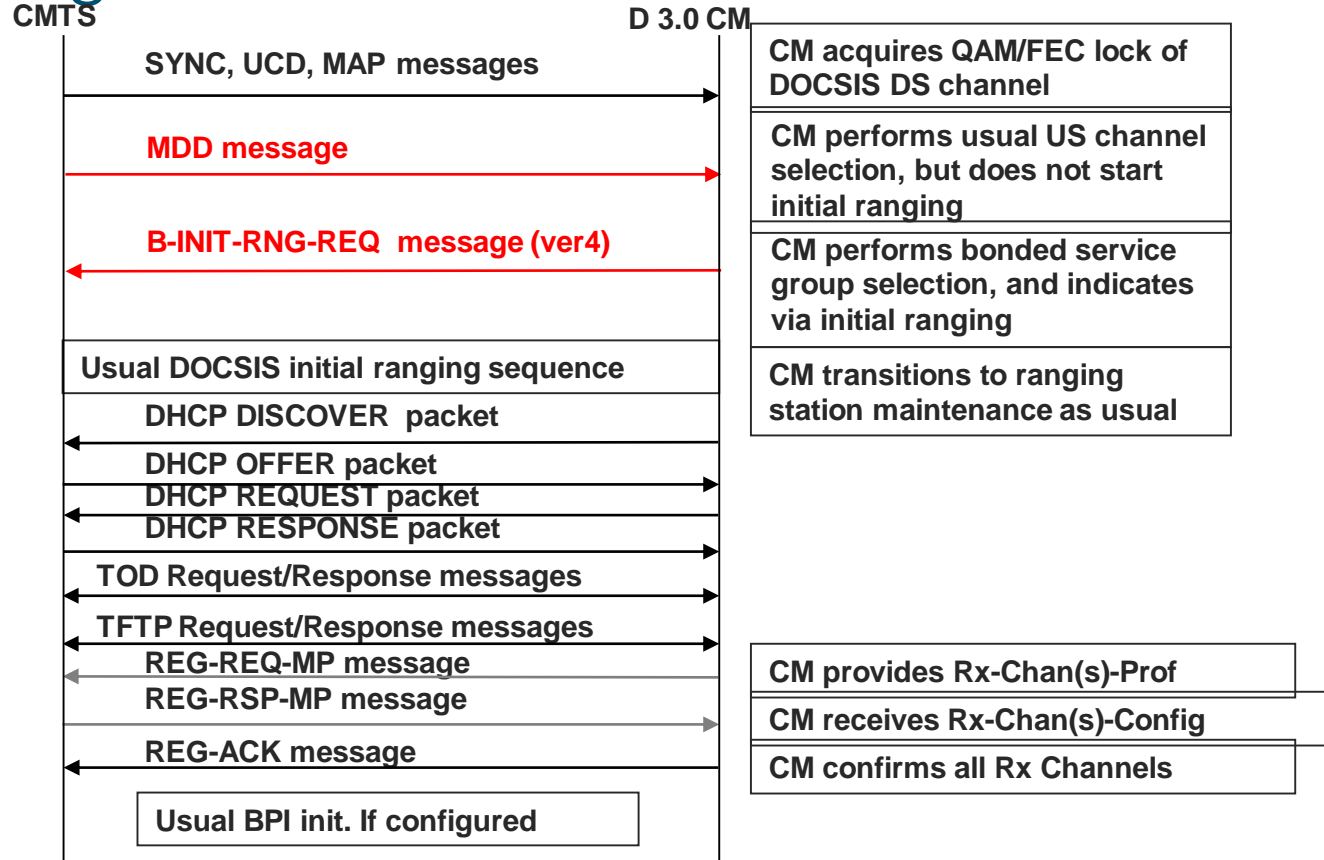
CMTS

D 3.0 CM

SYNC, UCD, MAP messages

CM acquires QAM/FEC lock of DOCSIS DS channel

MDD message

CM performs usual US channel selection, but does not start initial ranging

B-INIT-RNG-REQ message (ver4)

CM performs bonded service group selection, and indicates via initial ranging

Usual DOCSIS initial ranging sequence

CM transitions to ranging station maintenance as usual

DHCP DISCOVER packet

DHCP OFFER packet

DHCP REQUEST packet

DHCP RESPONSE packet

TOD Request/Response messages

TFTP Request/Response messages

REG-REQ-MP message

CM provides Rx-Chan(s)-Prof

REG-RSP-MP message

CM receives Rx-Chan(s)-Config

REG-ACK message

CM confirms all Rx Channels

Usual BPI init. If configured